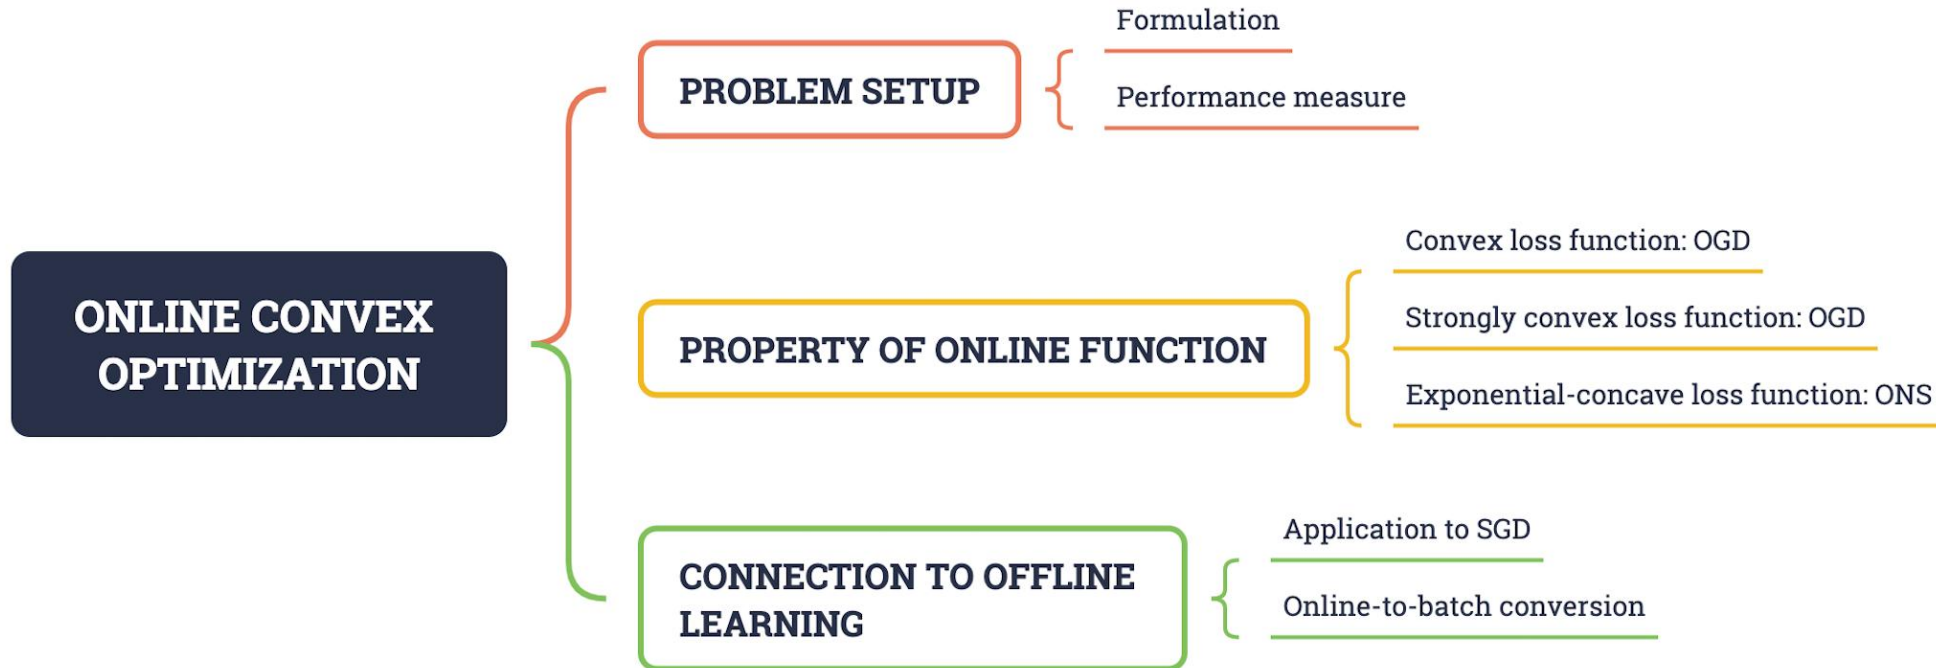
ONLINE CONVEX OPTIMIZATION

PROBLEM SETUP

Formulation

Performance measure

PROPERTY OF ONLINE FUNCTION

Convex loss function: OGD

Strongly convex loss function: OGD

Exponential-concave loss function: ONS

CONNECTION TO OFFLINE LEARNING

Application to SGD

Online-to-batch conversion